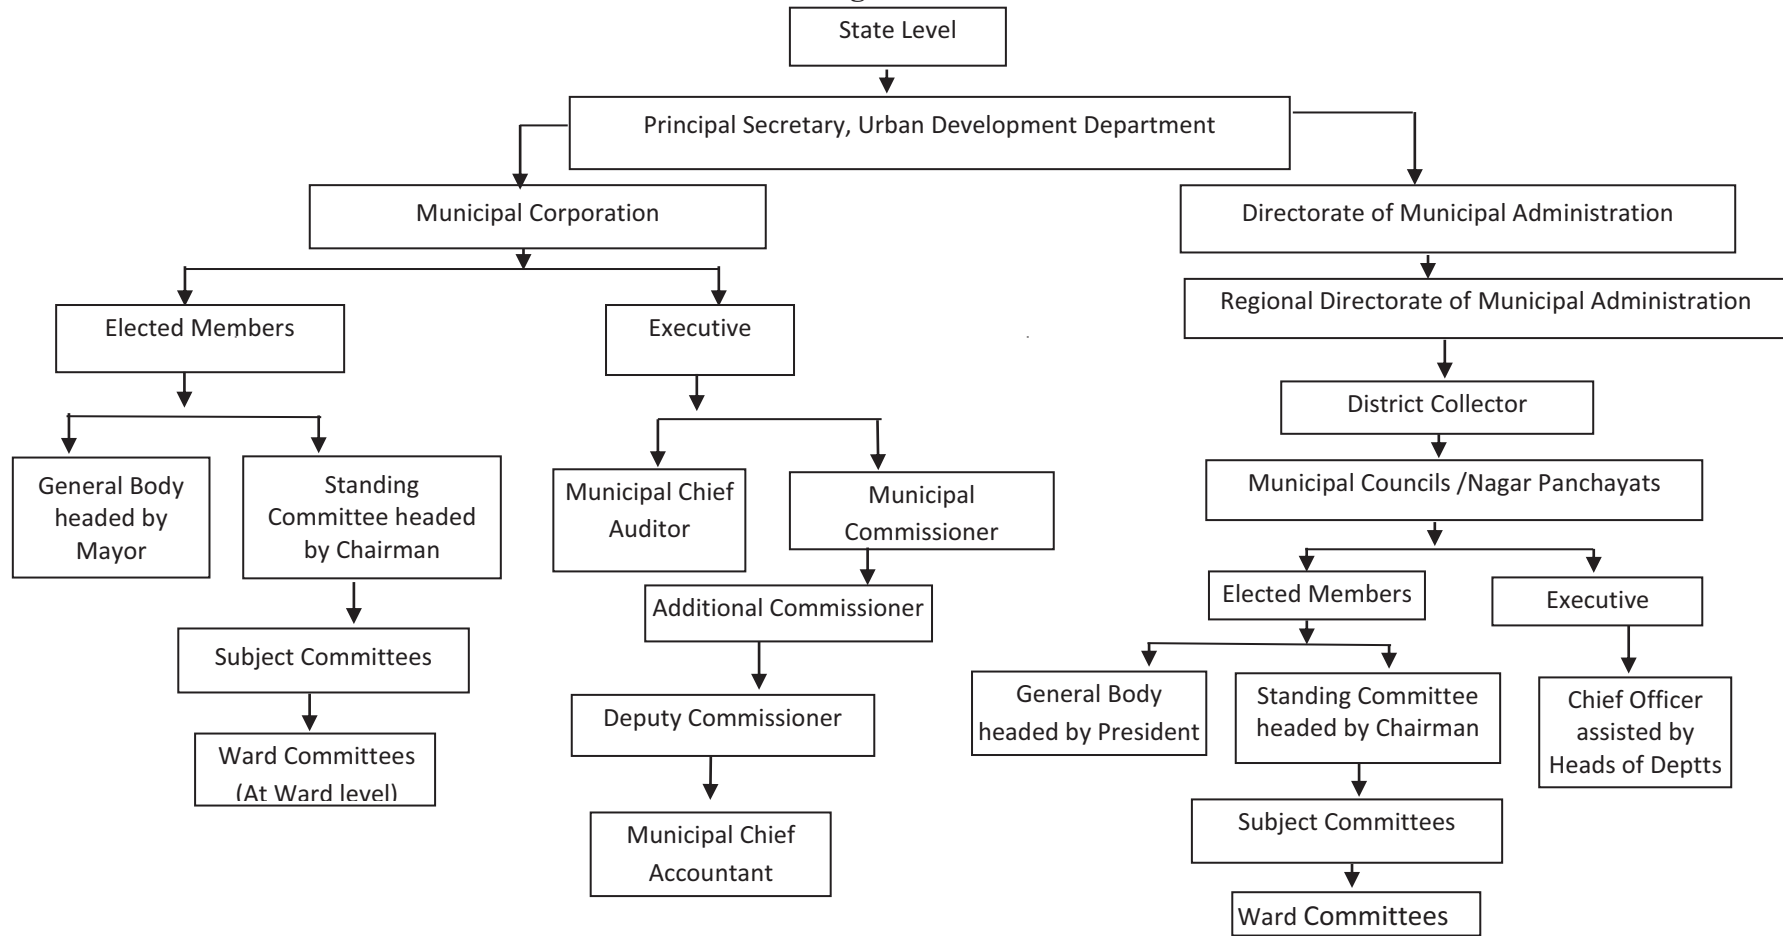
State Level

Principal Secretary, Urban Development Department

Municipal Corporation

Directorate of Municipal Administration

Elected Members

Executive

Regional Directorate of Municipal Administration

District Collector

General Body headed by Mayor

Standing Committee headed by Chairman

Municipal Chief Auditor

Municipal Commissioner

Municipal Councils /Nagar Panchayats

Additional Commissioner

Subject Committees

Elected Members

Executive

Deputy Commissioner

Ward Committees (At Ward level)

General Body headed by President

Standing Committee headed by Chairman

Chief Officer assisted by Heads of Deptts

Municipal Chief Accountant

Subject Committees

Ward Committees